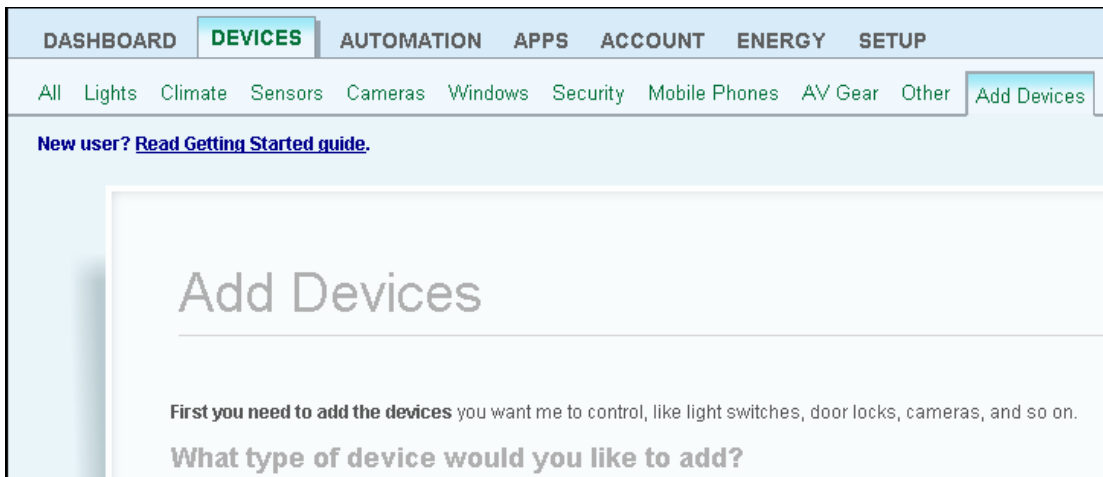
DASHBOARD DEVICES AUTOMATION APPS ACCOUNT ENERGY SETUP

All Lights Climate Sensors Cameras Windows Security Mobile Phones AV Gear Other Add Devices

New user? Read Getting Started guide.

Add Devices

First you need to add the devices you want me to control, like light switches, door locks, cameras, and so on.

What type of device would you like to add?